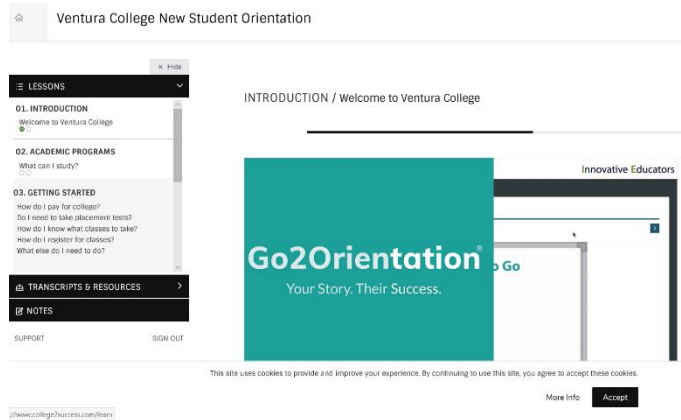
Ventura College New Student Orientation

× Hide

LESSONS

01. INTRODUCTION
Welcome to Ventura College

02. ACADEMIC PROGRAMS
What can I study?

03. GETTING STARTED
How do I pay for college?
Do I need to take placement tests?
How do I know what classes to take?
How do I register for classes?
What else do I need to do?

TRANSCRIPTS & RESOURCES

NOTES

SUPPORT

SIGN OUT

INTRODUCTION / Welcome to Ventura College

Innovative Educators

Go2Orientation®

Your Story. Their Success.

o Go

This site uses cookies to provide and improve your experience. By continuing to use this site, you agree to accept these cookies.

More Info

Accept

://www.college2success.com/learn